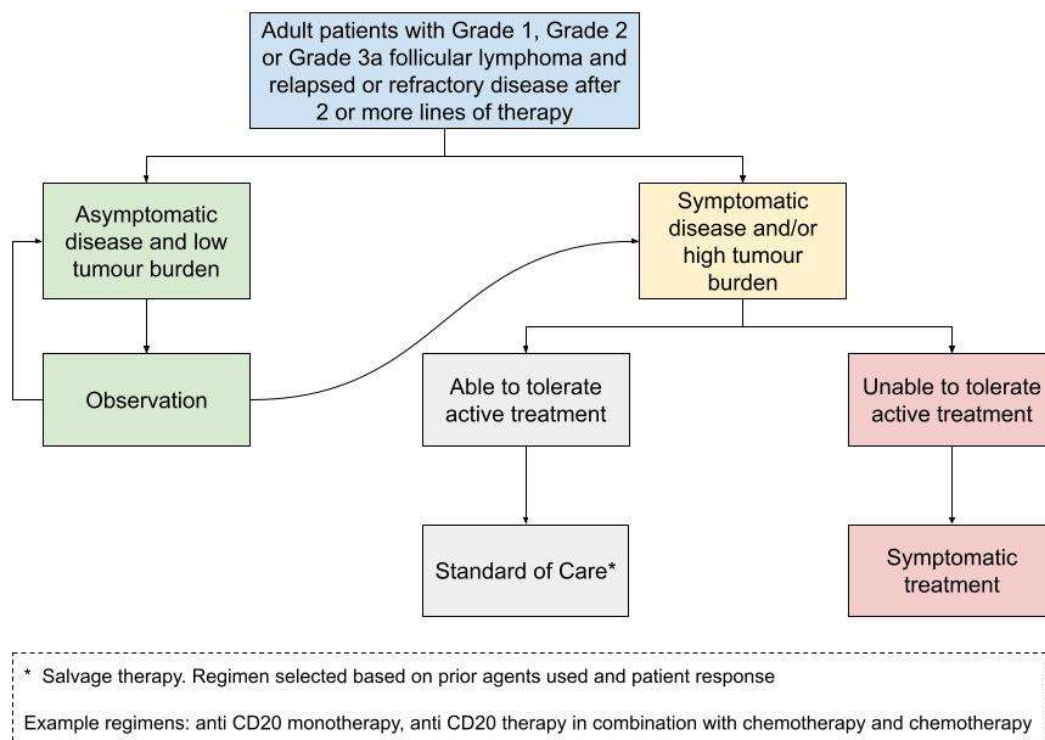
Adult patients with Grade 1, Grade 2 or Grade 3a follicular lymphoma and relapsed or refractory disease after 2 or more lines of therapy

Asymptomatic disease and low tumour burden

Symptomatic disease and/or high tumour burden

Observation

Able to tolerate active treatment

Unable to tolerate active treatment

Standard of Care*

Symptomatic treatment

* Salvage therapy. Regimen selected based on prior agents used and patient response

Example regimens: anti CD20 monotherapy, anti CD20 therapy in combination with chemotherapy and chemotherapy